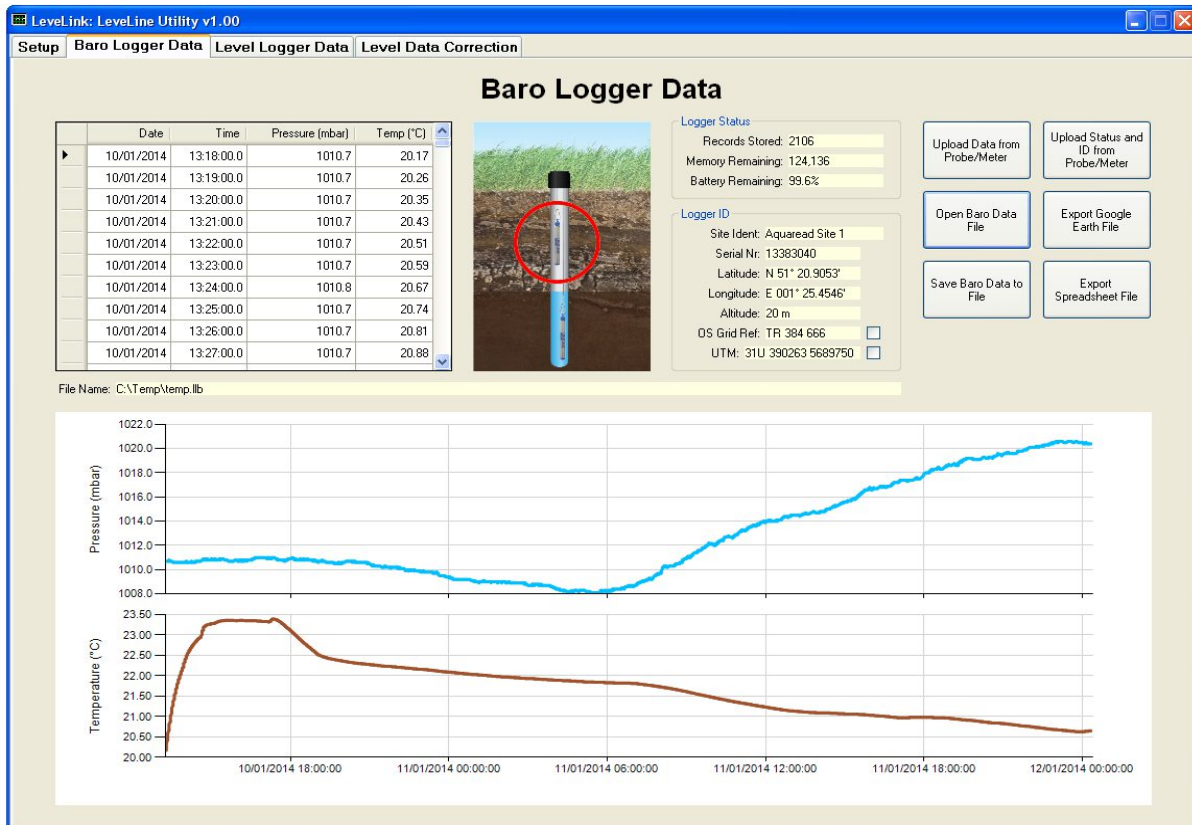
LeveLink: LeveLine Utility v1.00

Setup | Baro Logger Data | Level Logger Data | Level Data Correction

Baro Logger Data

| | Date | Time | Pressure (mbar) | Temp (°C) |
|---|---|---|---|---|
| ▶ | 10/01/2014 | 13:18:00.0 | 1010.7 | 20.17 |
| | 10/01/2014 | 13:19:00.0 | 1010.7 | 20.26 |
| | 10/01/2014 | 13:20:00.0 | 1010.7 | 20.35 |
| | 10/01/2014 | 13:21:00.0 | 1010.7 | 20.43 |
| | 10/01/2014 | 13:22:00.0 | 1010.7 | 20.51 |
| | 10/01/2014 | 13:23:00.0 | 1010.7 | 20.59 |
| | 10/01/2014 | 13:24:00.0 | 1010.8 | 20.67 |
| | 10/01/2014 | 13:25:00.0 | 1010.7 | 20.74 |
| | 10/01/2014 | 13:26:00.0 | 1010.7 | 20.81 |
| | 10/01/2014 | 13:27:00.0 | 1010.7 | 20.88 |

Logger Status
Records Stored: 2106
Memory Remaining: 124,136
Battery Remaining: 99.6%

Logger ID
Site Ident: Aquaread Site 1
Serial Nr: 13383040
Latitude: N 51° 20.9053'
Longitude: E 001° 25.4546'
Altitude: 20 m
OS Grid Ref: TR 384 666
UTM: 31U 390263 5689750

Upload Data from Probe/Meter
Upload Status and ID from Probe/Meter
Open Baro Data File
Export Google Earth File
Save Baro Data to File
Export Spreadsheet File

File Name: C:\Temp\temp.llb

Pressure (mbar)
1022.0
1020.0
1018.0
1016.0
1014.0
1012.0
1010.0
1008.0

Temperature (°C)
23.50
23.00
22.50
22.00
21.50
21.00
20.50
20.00

10/01/2014 18:00:00
11/01/2014 00:00:00
11/01/2014 06:00:00
11/01/2014 12:00:00
11/01/2014 18:00:00
12/01/2014 00:00:00